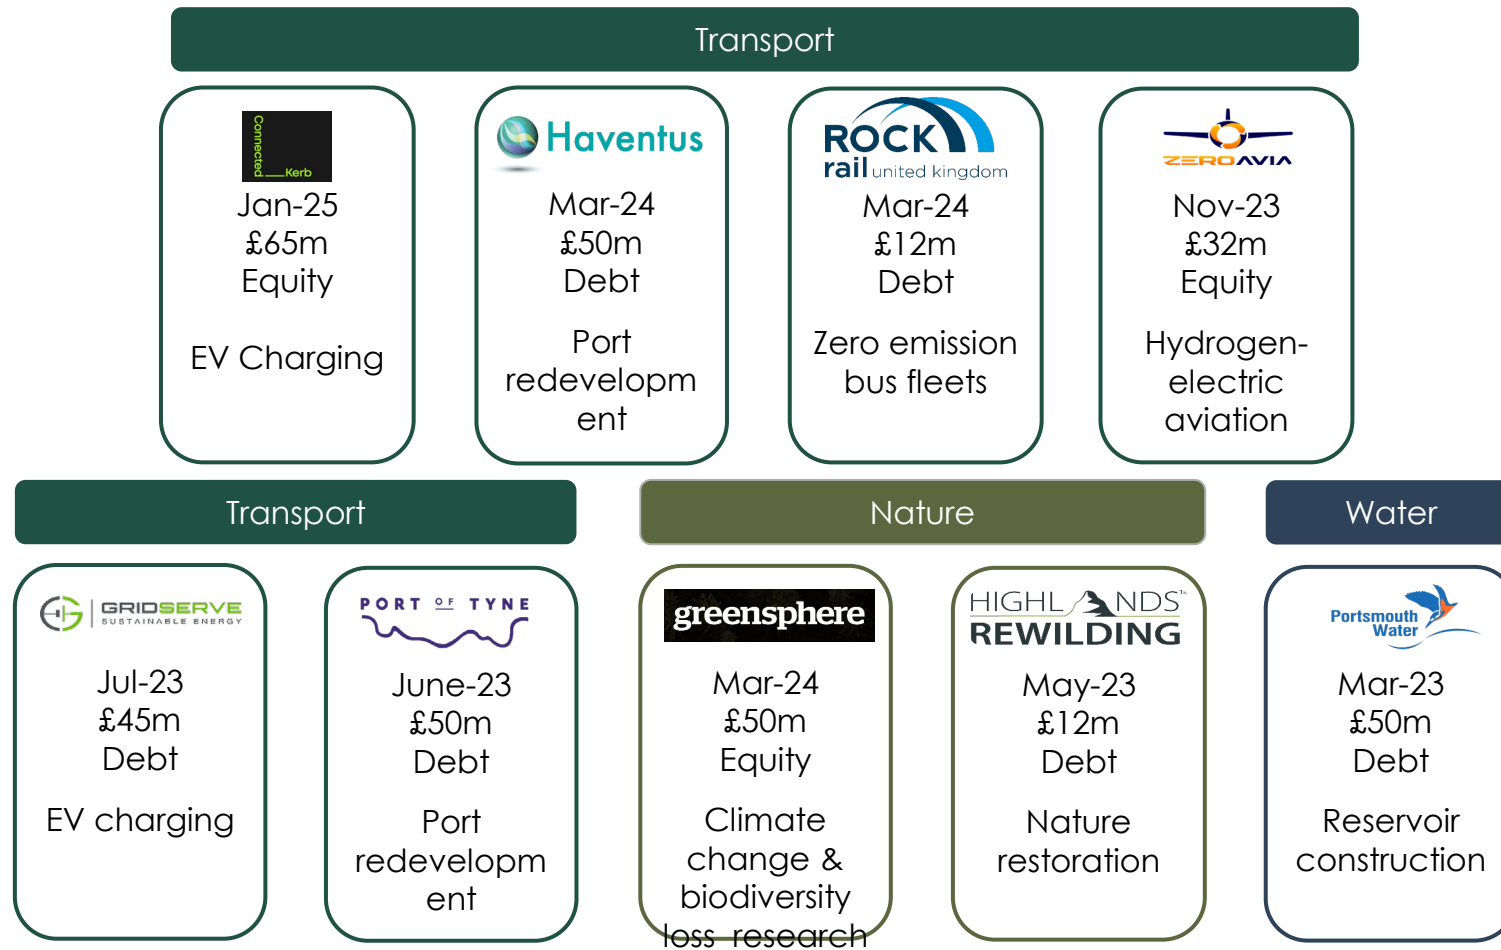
Transport

Connected Kerb
Jan-25
£65m
Equity

EV Charging

Haventus
Mar-24
£50m
Debt

Port redevelopm ent

ROCK rail united kingdom
Mar-24
£12m
Debt

Zero emission bus fleets

ZEROAVIA
Nov-23
£32m
Equity

Hydrogen-electric aviation

Transport

GRIDSERVE SUSTAINABLE ENERGY
Jul-23
£45m
Debt

EV charging

PORT OF TYNE
June-23
£50m
Debt

Port redevelopm ent

Nature

greensphere
Mar-24
£50m
Equity

Climate change & biodiversity loss research

HIGHLANDS REWILDING
May-23
£12m
Debt

Nature restoration

Water

Portsmouth Water
Mar-23
£50m
Debt

Reservoir construction